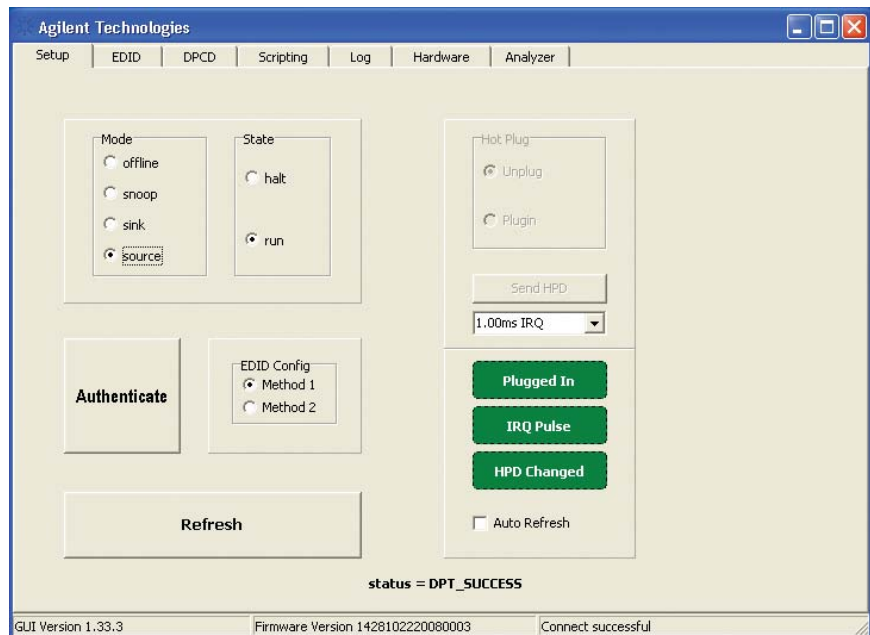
Agilent Technologies

Setup | EDID | DPCD | Scripting | Log | Hardware | Analyzer

Mode
offline
snoop
sink
source

State
halt
run

Hot Plug
Unplug
Plugin

Send HPD

1.00ms IRQ

Authenticate

EDID Config
Method 1
Method 2

Plugged In

IRQ Pulse

HPD Changed

Refresh

Auto Refresh

status = DPT_SUCCESS

GUI Version 1.33.3 | Firmware Version 1428102220080003 | Connect successful